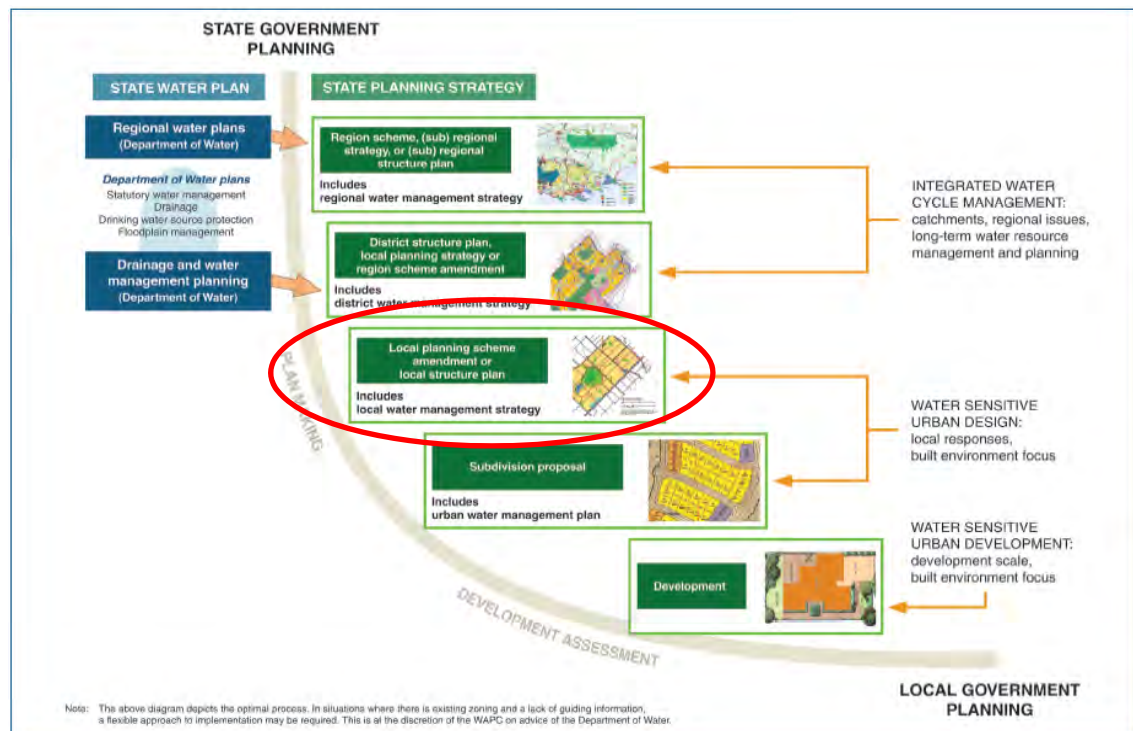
STATE GOVERNMENT PLANNING

STATE WATER PLAN

STATE PLANNING STRATEGY

Regional water plans (Department of Water)

Department of Water plans
Statutory water management
Drainage
Drinking water source protection
Floodplain management

Drainage and water management planning (Department of Water)

Region scheme, (sub) regional strategy, or (sub) regional structure plan

Includes
regional water management strategy

District structure plan, local planning strategy or region scheme amendment

Includes
district water management strategy

Local planning scheme amendment or local structure plan

Includes
local water management strategy

Subdivision proposal

Includes
urban water management plan

Development

PLAN MAKING

DEVELOPMENT ASSESSMENT

INTEGRATED WATER CYCLE MANAGEMENT: catchments, regional issues, long-term water resource management and planning

WATER SENSITIVE URBAN DESIGN: local responses, built environment focus

WATER SENSITIVE URBAN DEVELOPMENT: development scale, built environment focus

LOCAL GOVERNMENT PLANNING

Note: The above diagram depicts the optimal process. In situations where there is existing zoning and a lack of guiding information, a flexible approach to implementation may be required. This is at the discretion of the WAPC on advice of the Department of Water.